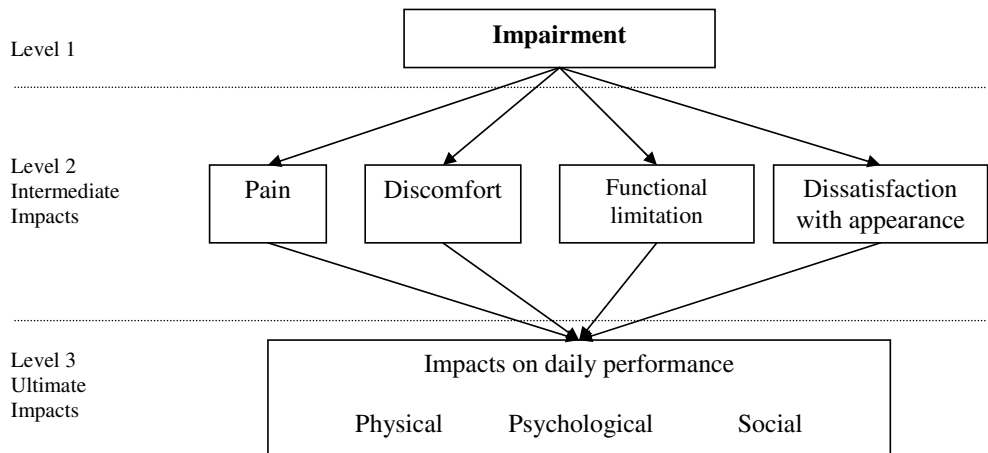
Level 1

Impairment

Level 2
Intermediate
Impacts

Pain

Discomfort

Functional limitation

Dissatisfaction with appearance

Level 3
Ultimate
Impacts

Impacts on daily performance

Physical

Psychological

Social